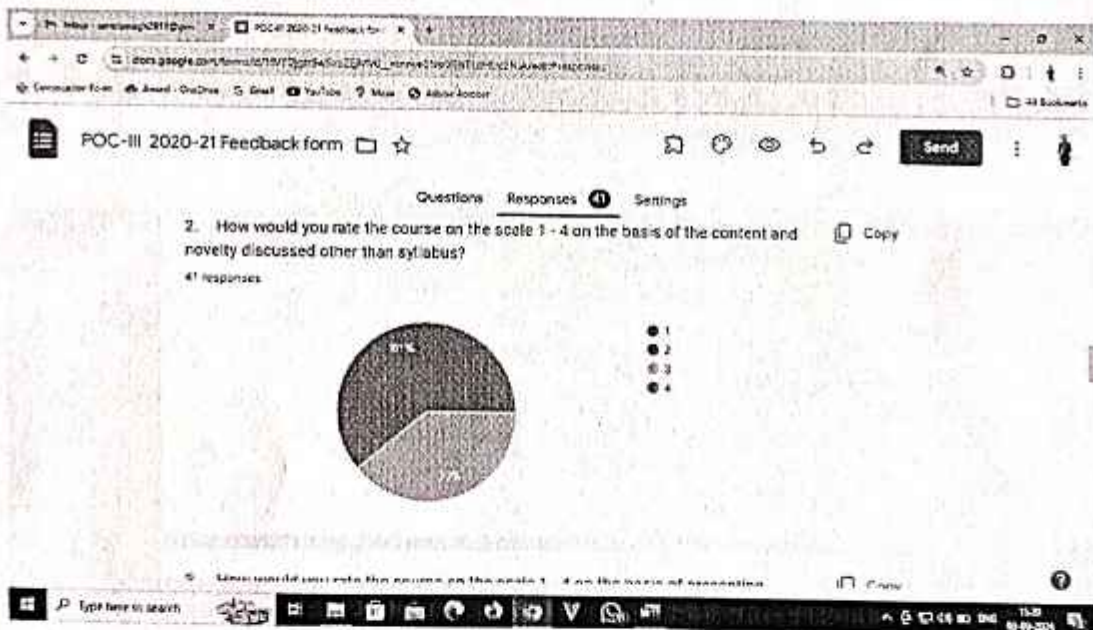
POC-III 2020-21 Feedback form

Send

Questions Responses 41 Settings

2. How would you rate the course on the scale 1 - 4 on the basis of the content and novelty discussed other than syllabus?

Copy

41 responses

61%

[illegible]%

1
2
3
4

3. How would you rate the course on the scale 1 - 4 on the basis of presenting

Copy

Type here to search

All Bookmarks